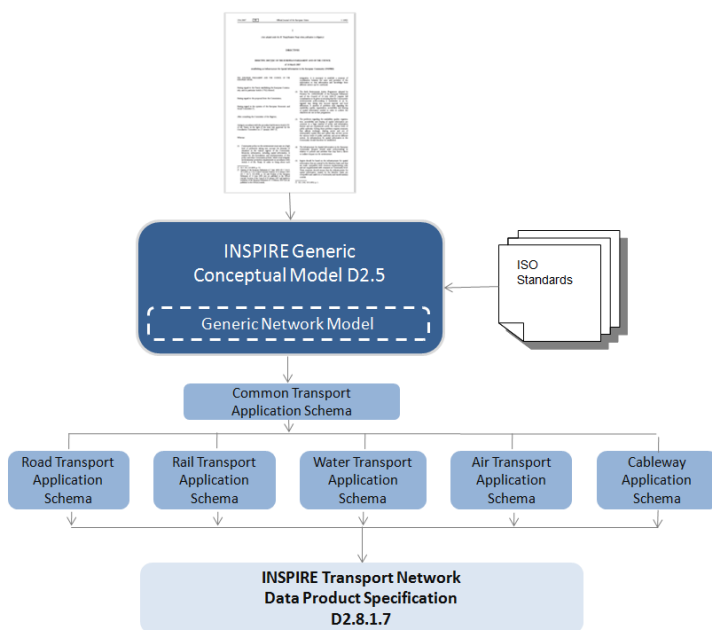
INSPIRE Generic Conceptual Model D2.5

Generic Network Model

ISO Standards

Common Transport Application Schema

Road Transport Application Schema

Rail Transport Application Schema

Water Transport Application Schema

Air Transport Application Schema

Cableway Application Schema

INSPIRE Transport Network Data Product Specification D2.8.1.7